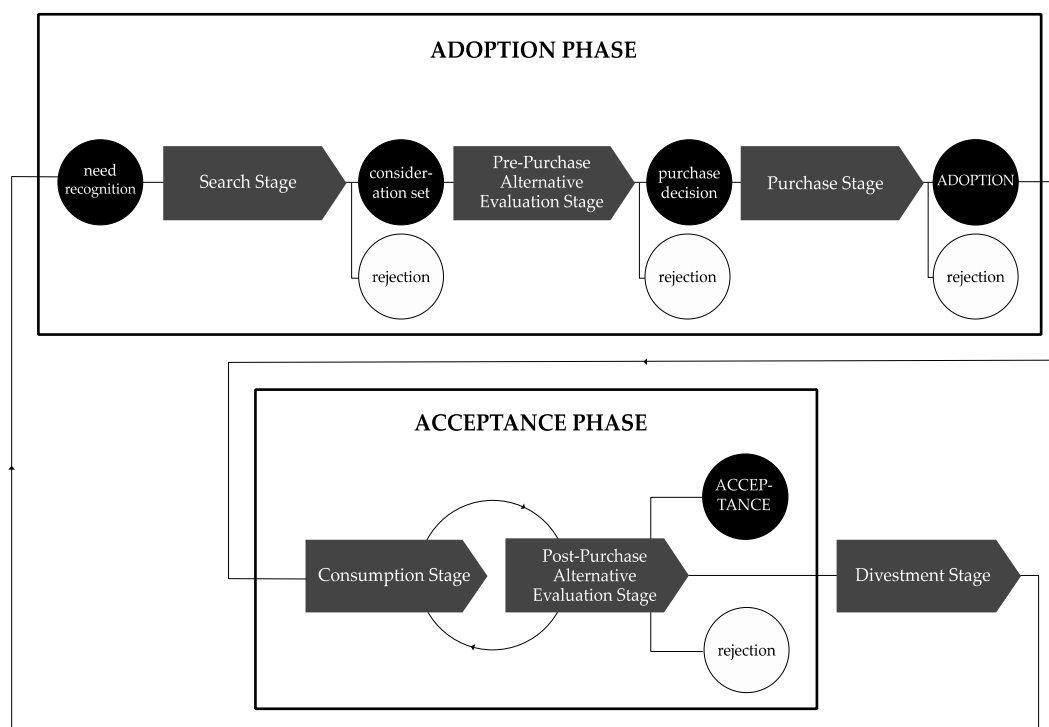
ADOPTION PHASE

need recognition

Search Stage

consideration set

rejection

Pre-Purchase Alternative Evaluation Stage

purchase decision

rejection

Purchase Stage

ADOPTION

rejection

ACCEPTANCE PHASE

ACCEPTANCE

Consumption Stage

Post-Purchase Alternative Evaluation Stage

rejection

Divestment Stage